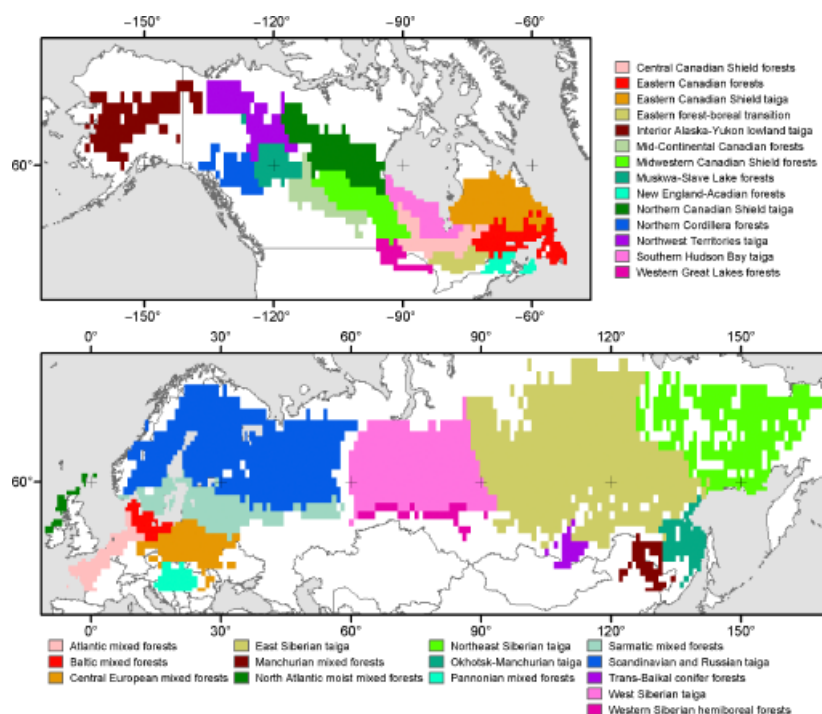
−150° −120° −90° −60°

60°

−150° −120° −90° −60°

Central Canadian Shield forests
Eastern Canadian forests
Eastern Canadian Shield taiga
Eastern forest-boreal transition
Interior Alaska-Yukon lowland taiga
Mid-Continental Canadian forests
Midwestern Canadian Shield forests
Muskwa-Slave Lake forests
New England-Acadian forests
Northern Canadian Shield taiga
Northern Cordillera forests
Northwest Territories taiga
Southern Hudson Bay taiga
Western Great Lakes forests

0° 30° 60° 90° 120° 150°

60°

0° 30° 60° 90° 120° 150°

Atlantic mixed forests
Baltic mixed forests
Central European mixed forests
East Siberian taiga
Manchurian mixed forests
North Atlantic moist mixed forests
Northeast Siberian taiga
Okhotsk-Manchurian taiga
Pannonian mixed forests
Sarmatic mixed forests
Scandinavian and Russian taiga
Trans-Baikal conifer forests
West Siberian taiga
Western Siberian hemiboreal forests